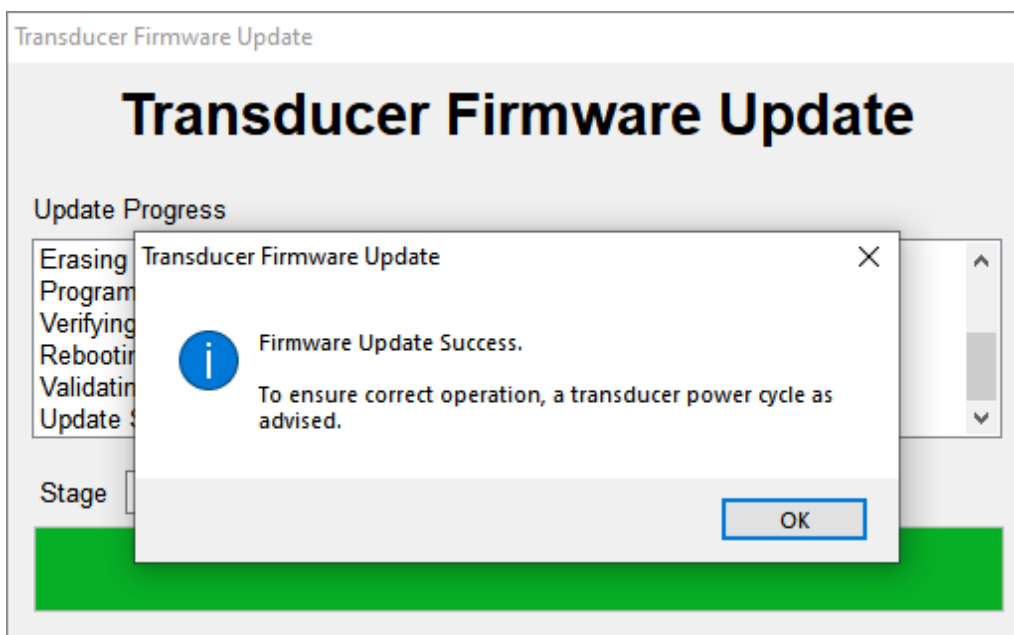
Transducer Firmware Update

Transducer Firmware Update

Update Progress

Erasing
Program
Verifying
Rebootir
Validatin
Update S

Stage

Transducer Firmware Update

Firmware Update Success.

To ensure correct operation, a transducer power cycle as advised.

OK